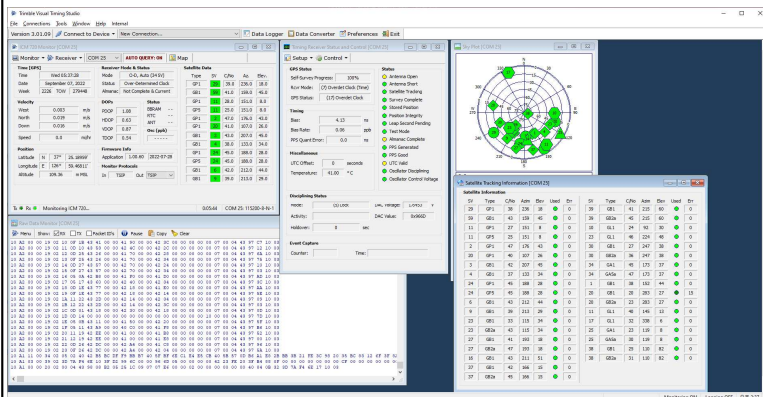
Trimble Visual Timing Studio

File Connections Tools Window Help Internal

Version 3.01.09 | Connect to Device | New Connection... | Data Logger | Data Converter | Preferences | Exit

ICM 720 Monitor [COM 23]

Monitor | Receiver | COM 23 | AUTO QUERY: ON | Map

Time [GPS]
Time: Wed 05:37:28
Date: September 07, 2022
Week: 2226 TOW 279448

Velocity
West: 0.053 m/s
North: 0.039 m/s
Down: 0.016 m/s
Speed: 0.0 m/s

Position
Latitude: N 37° 16.1899'
Longitude: E 126° 59.4031'
Altitude: 109.34 m MSL

Receiver Mode & Status
Mode: O-D, Auto (3-SV)
Status: Over-determined Clock
Almanac: Not Complete & Current

DOPs
PDOP: 1.08
HDOP: 0.63
VDOP: 0.87
TDOP: 0.54

Status
BBRAM: ---
RTC: ---
ANT: ---
Osc (ppb): ---

Firmware Info
Application: 1.08.60 2022-07-29

Monitor Protocols
In: TSIP Out: TSIP

Satellite Data
| Type | SV | C/No | Az. | Elev. |
|---|---|---|---|---|
| GP1 | 10 | 29.0 | 228.0 | 18.0 |
| GB1 | 10 | 41.0 | 158.0 | 46.0 |
| GP1 | 12 | 28.0 | 151.0 | 8.0 |
| GP1 | 16 | 25.0 | 151.0 | 8.0 |
| GP1 | 18 | 47.0 | 176.0 | 43.0 |
| GP1 | 20 | 41.0 | 107.0 | 26.0 |
| GB1 | 21 | 43.0 | 207.0 | 46.0 |
| GB1 | 23 | 38.0 | 133.0 | 34.0 |
| GP1 | 24 | 45.0 | 188.0 | 28.0 |
| GP5 | 24 | 45.0 | 188.0 | 28.0 |
| GP1 | 25 | 42.0 | 212.0 | 44.0 |
| GB1 | 26 | 39.0 | 215.0 | 29.0 |

Monitoring ICM 720... 0:05:44 COM 23: 115200-8-N-1

Raw Data Monitor [COM 23]

Menu | Show: Rx | Tx | Packet IDs | Pause | Copy | Clear

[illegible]

Timing Receiver Status and Control [COM 23]

Setup | Control

GPS Status
Self-Survey Progress: 100%
Rcvr Mode: (7) Overdet Clock (Time)
GPS Status: (17) Overdet Clock

Timing
Bias: 4.13 ns
Bias Rate: 0.06 ppb
PPS Quant Error: 0.0 ns

Miscellaneous
UTC Offset: 0 seconds
Temperature: 41.00 °C

Disciplining Status
Mode: CU Lock | DAC Voltage: 1.0402 V
Activity: | DAC Value: 0x066D
Holdover: 0 sec

Event Capture
Counter: Time:

Status
Antenna Open
Antenna Short
Satellite Tracking
Survey Complete
Stored Position
Position Integrity
Leap Second Pending
Test Mode
Almanac Complete
PPS Generated
PPS Good
UTC Valid
Oscillator Disciplining
Oscillator Control Voltage

Sky Plot [COM 23]

Satellite Tracking Information [COM 23]

Satellite Information
| SV | Type | C/No | Azm | Elev | Used | Err | SV | Type | C/No | Azm | Elev | Used | Err |
|---|---|---|---|---|---|---|---|---|---|---|---|---|---|
| 29 | GP1 | 39 | 228 | 18 | | 0 | 39 | GB1 | 41 | 215 | 60 | | 0 |
| 59 | GB1 | 43 | 159 | 45 | | 0 | 39 | GB2a | 45 | 215 | 60 | | 0 |
| 11 | GP1 | 27 | 151 | 8 | | 0 | 10 | GL1 | 24 | 92 | 30 | | 0 |
| 11 | GP5 | 25 | 151 | 8 | | 0 | 23 | GL1 | 46 | 224 | 46 | | 0 |
| 2 | GP1 | 47 | 176 | 43 | | 0 | 30 | GB1 | 27 | 247 | 30 | | 0 |
| 20 | GP1 | 40 | 107 | 26 | | 0 | 30 | GB2a | 36 | 247 | 38 | | 0 |
| 5 | GB1 | 42 | 207 | 45 | | 0 | 24 | GA1 | 40 | 173 | 37 | | 0 |
| 23 | GB1 | 37 | 133 | 34 | | 0 | 24 | GA5a | 47 | 173 | 37 | | 0 |
| 24 | GP1 | 45 | 188 | 28 | | 0 | 1 | GB1 | 38 | 153 | 44 | | 0 |
| 24 | GP5 | 45 | 188 | 28 | | 0 | 26 | GB1 | 28 | 283 | 27 | | 15 |
| 25 | GB1 | 43 | 212 | 44 | | 0 | 26 | GB2a | 23 | 283 | 27 | | 0 |
| 26 | GB1 | 38 | 213 | 29 | | 0 | 11 | GL1 | 40 | 145 | 13 | | 0 |
| 23 | GB1 | 33 | 115 | 34 | | 0 | 25 | GL1 | 27 | 34 | 7 | | 0 |
| 23 | GB2a | 43 | 115 | 34 | | 0 | 25 | GA1 | 23 | 119 | 8 | | 0 |
| 27 | GB1 | 41 | 393 | 48 | | 0 | 29 | GA5a | 38 | 119 | 8 | | 0 |
| 27 | GB2a | 47 | 393 | 48 | | 0 | 38 | GB1 | 29 | 110 | 82 | | 0 |
| 13 | GB1 | 43 | 211 | 51 | | 0 | 38 | GB2a | 31 | 110 | 82 | | 0 |
| 29 | GB1 | 42 | 166 | 15 | | 0 | | | | | | | |
| 27 | GB2a | 45 | 166 | 15 | | 0 | | | | | | | |